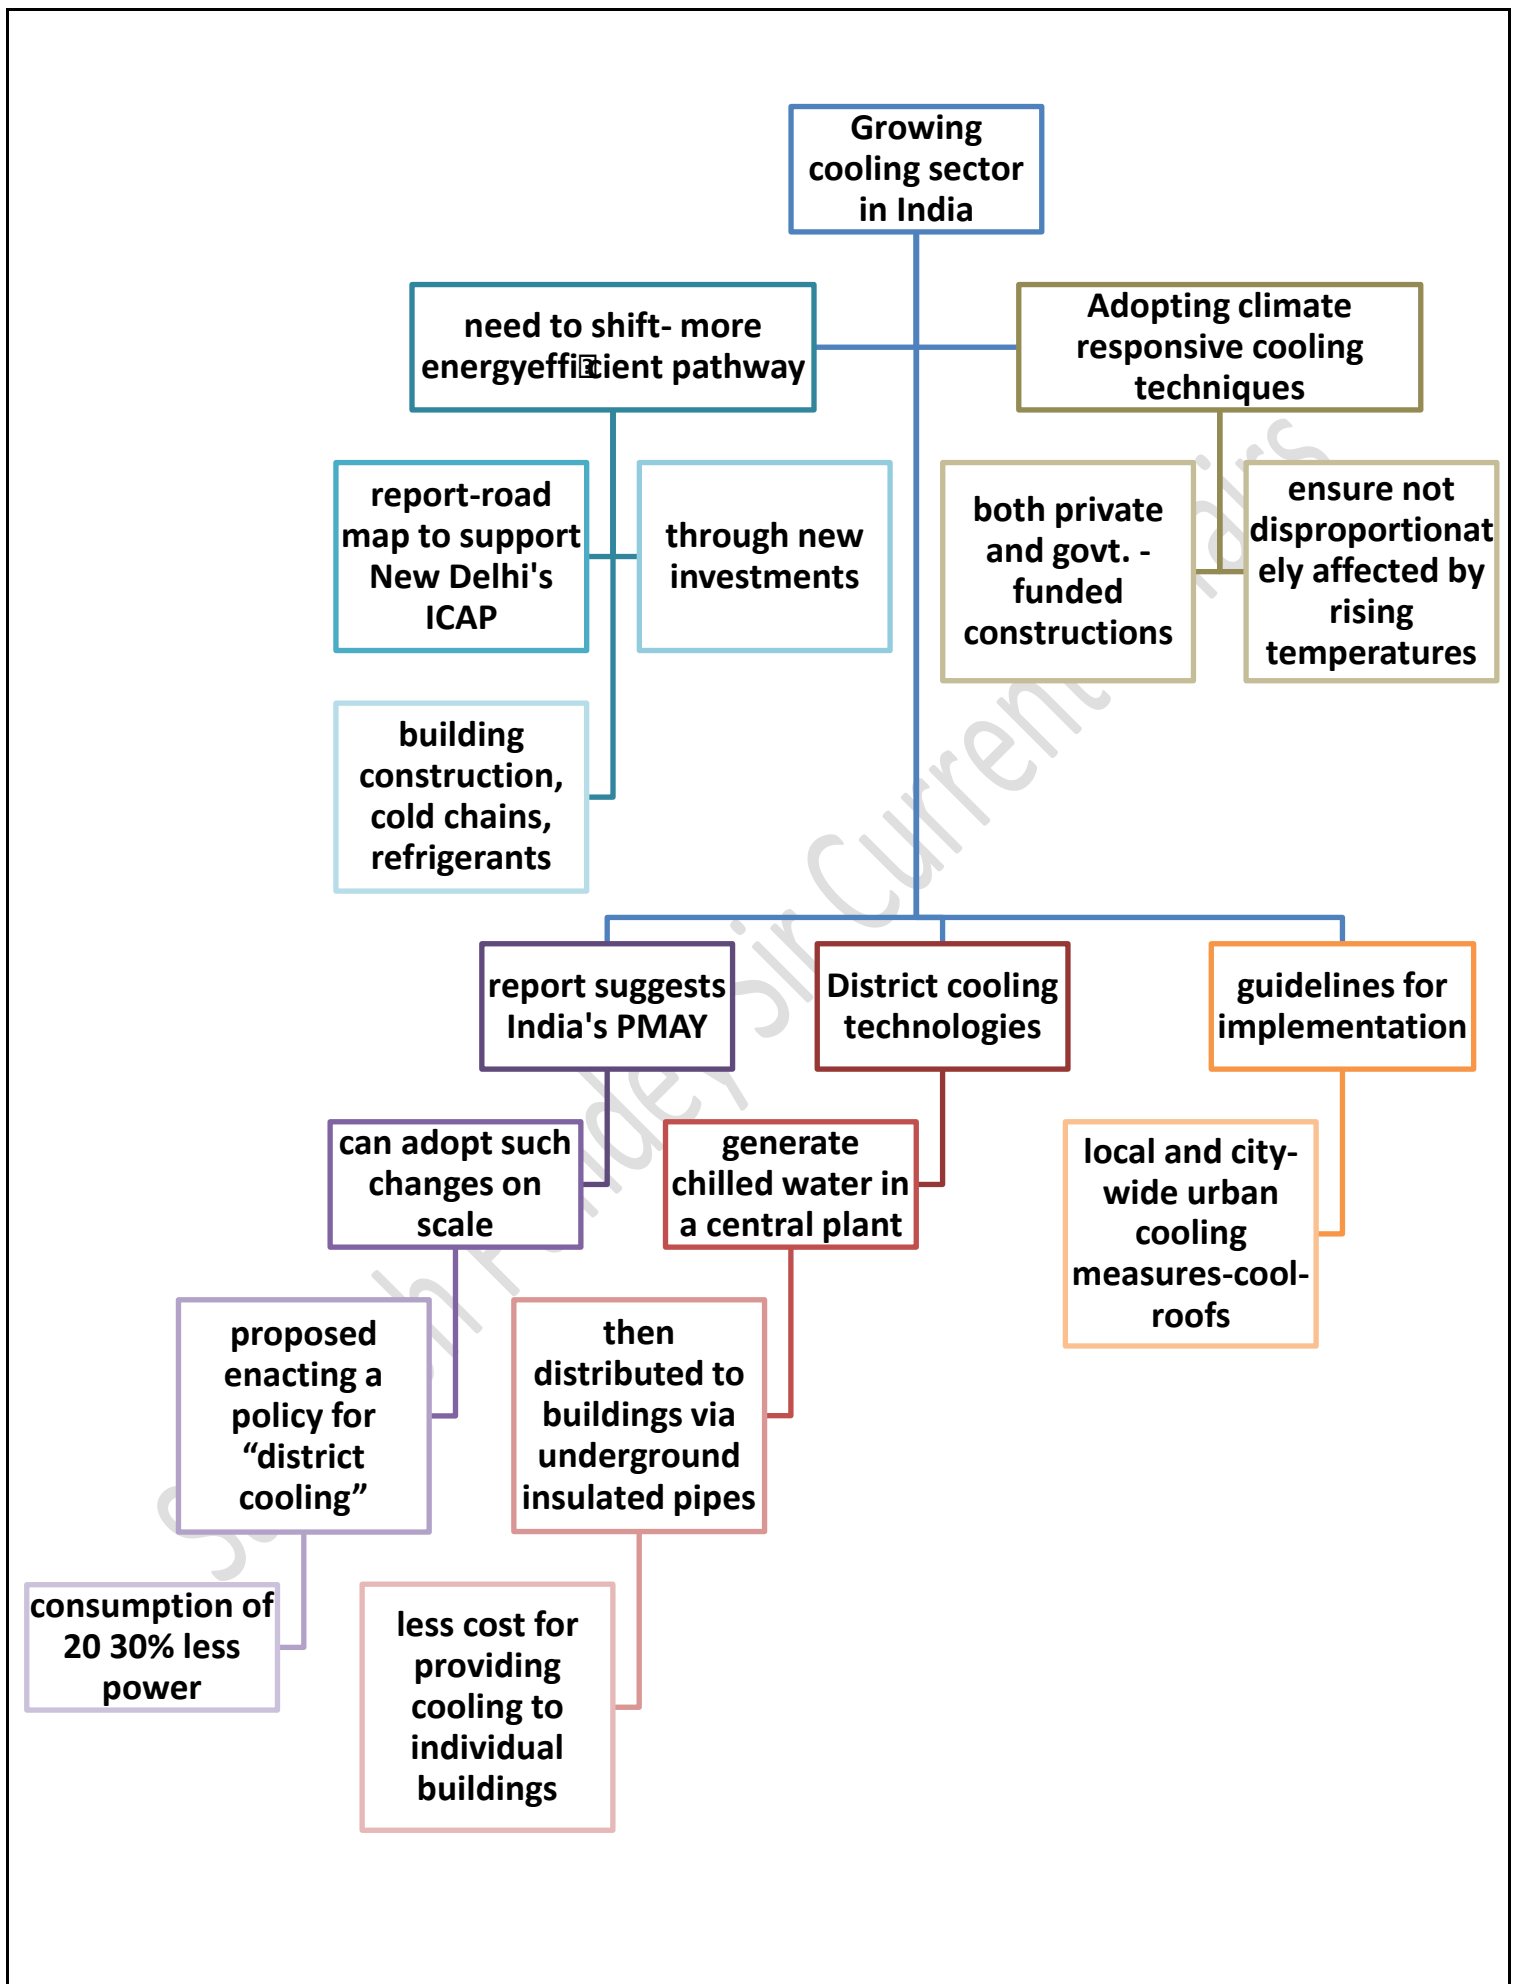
Growing cooling sector in India

need to shift- more energyeffi�cient pathway

Adopting climate responsive cooling techniques

report-road map to support New Delhi's ICAP

through new investments

both private and govt. -funded constructions

ensure not disproportionately affected by rising temperatures

building construction, cold chains, refrigerants

report suggests India's PMAY

District cooling technologies

guidelines for implementation

can adopt such changes on scale

generate chilled water in a central plant

local and city-wide urban cooling measures-cool-roofs

proposed enacting a policy for "district cooling"

then distributed to buildings via underground insulated pipes

consumption of 20 30% less power

less cost for providing cooling to individual buildings

Sudhanshu Pandey Sir Current Affairs